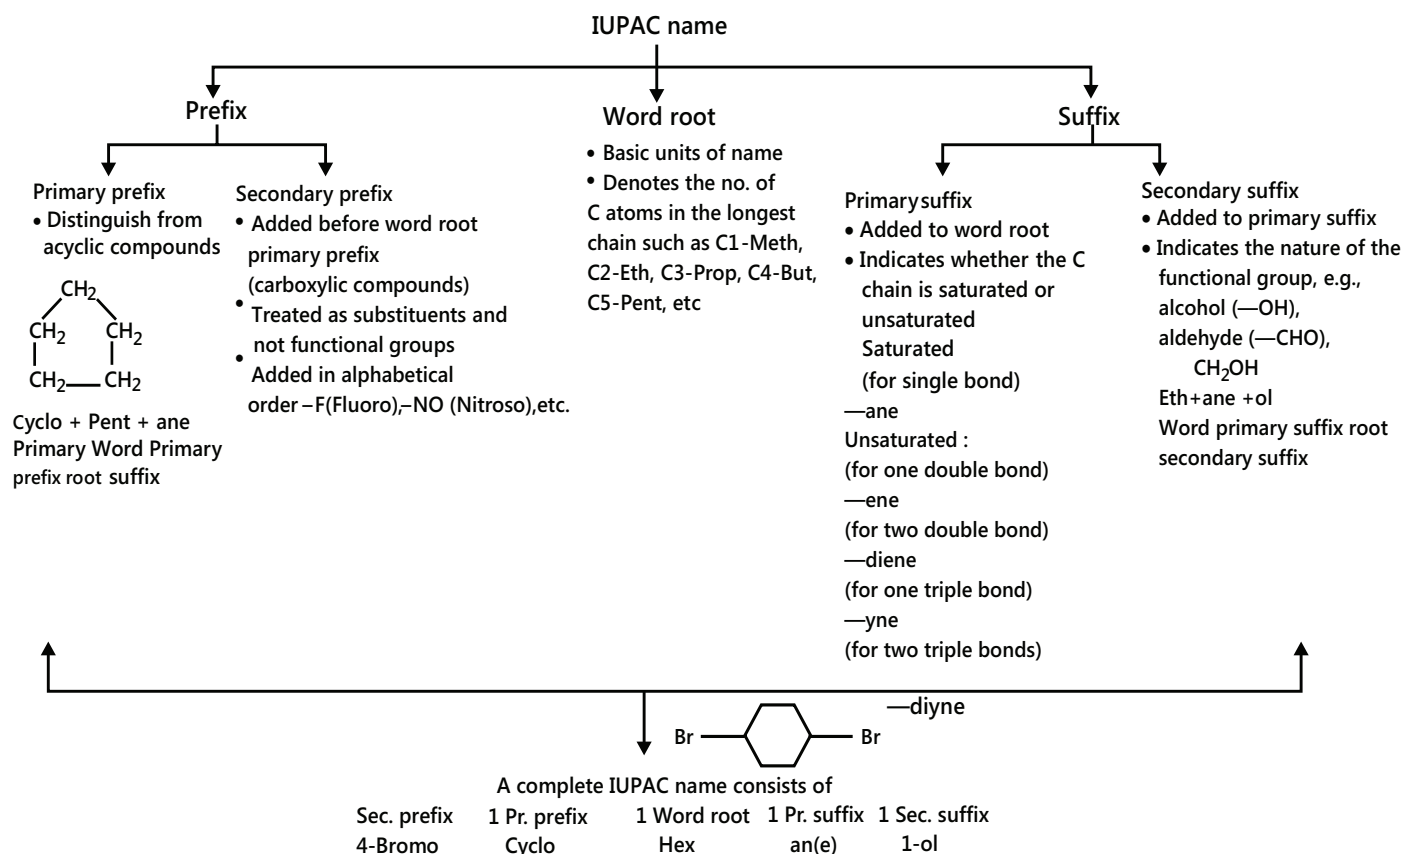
IUPAC name

Prefix

Primary prefix
• Distinguish from acyclic compounds

$CH_2$
$CH_2$ $CH_2$
$CH_2$ — $CH_2$

Cyclo + Pent + ane
Primary Word Primary
prefix root suffix

Secondary prefix
• Added before word root primary prefix (carboxylic compounds)
• Treated as substituents and not functional groups
• Added in alphabetical order – F(Fluoro),–NO (Nitroso),etc.

Word root
• Basic units of name
• Denotes the no. of C atoms in the longest chain such as C1-Meth, C2-Eth, C3-Prop, C4-But, C5-Pent, etc

Suffix

Primarysuffix
• Added to word root
• Indicates whether the C chain is saturated or unsaturated
Saturated
(for single bond)
—ane
Unsaturated :
(for one double bond)
—ene
(for two double bond)
—diene
(for one triple bond)
—yne
(for two triple bonds)
—diyne

Secondary suffix
• Added to primary suffix
• Indicates the nature of the functional group, e.g., alcohol (—OH), aldehyde (—CHO),
$CH_2OH$
Eth+ane +ol
Word primary suffix root secondary suffix

Br Br

A complete IUPAC name consists of

| Sec. prefix | 1 Pr. prefix | 1 Word root | 1 Pr. suffix | 1 Sec. suffix |
|---|---|---|---|---|
| 4-Bromo | Cyclo | Hex | an(e) | 1-ol |